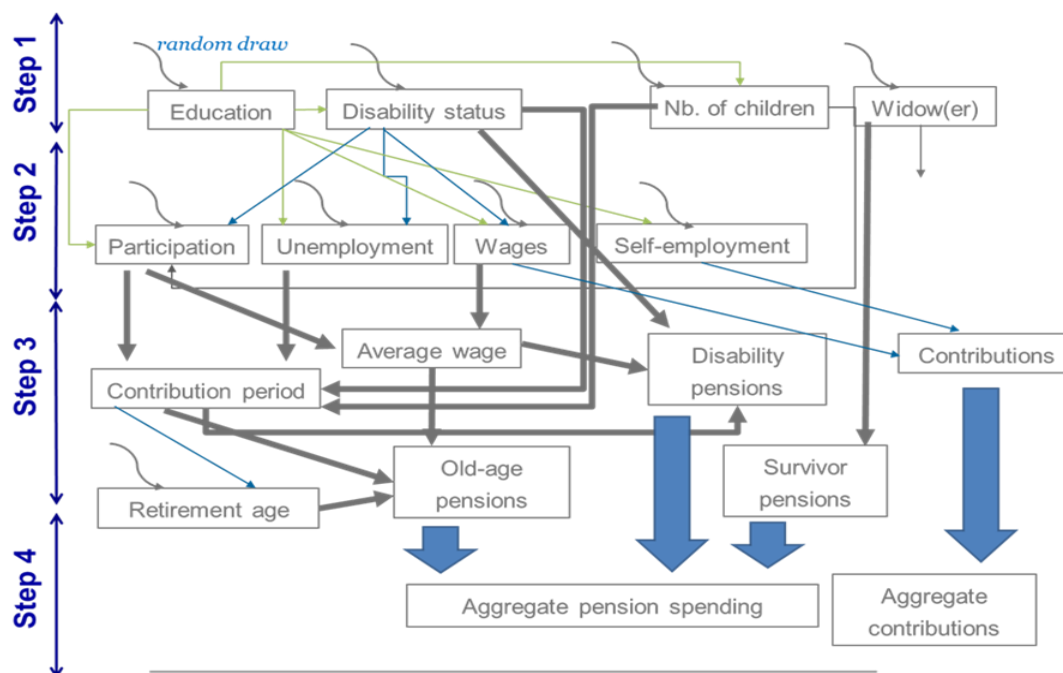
Step 1
Step 2
Step 3
Step 4

random draw

Education
Disability status
Nb. of children
Widow(er)

Participation
Unemployment
Wages
Self-employment

Average wage
Disability pensions
Contributions
Contribution period

Old-age pensions
Survivor pensions
Retirement age

Aggregate pension spending
Aggregate contributions